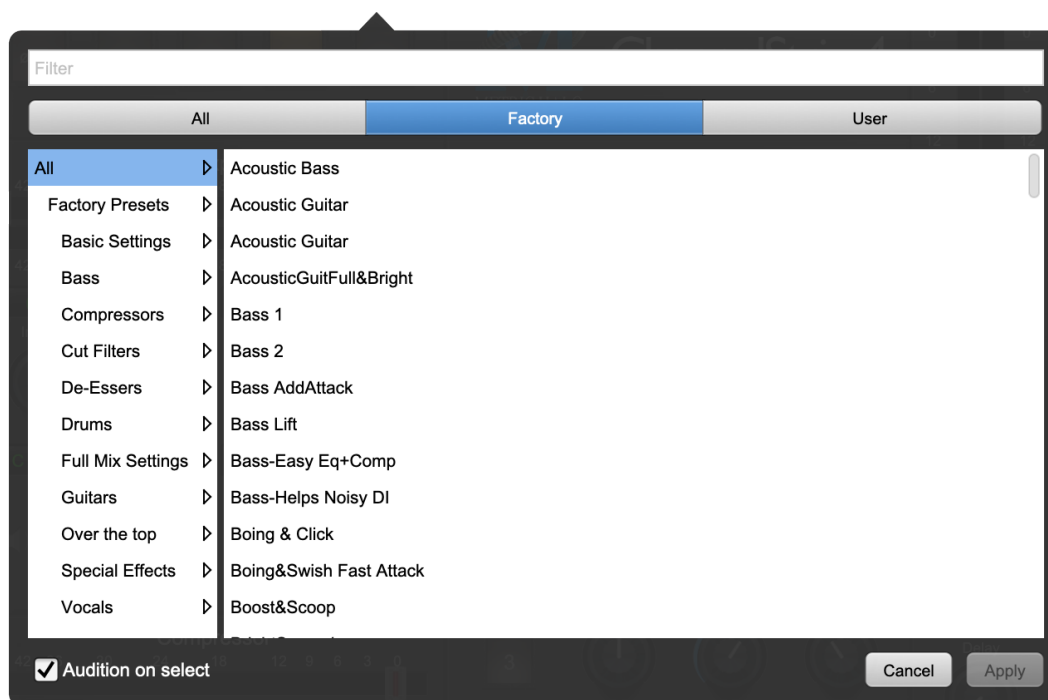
Filter

All | Factory | User

All
Factory Presets
Basic Settings
Bass
Compressors
Cut Filters
De-Essers
Drums
Full Mix Settings
Guitars
Over the top
Special Effects
Vocals

Acoustic Bass
Acoustic Guitar
Acoustic Guitar
AcousticGuitFull&Bright
Bass 1
Bass 2
Bass AddAttack
Bass Lift
Bass-Easy Eq+Comp
Bass-Helps Noisy DI
Boing & Click
Boing&Swish Fast Attack
Boost&Scoop
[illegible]

Audition on select

Cancel
Apply